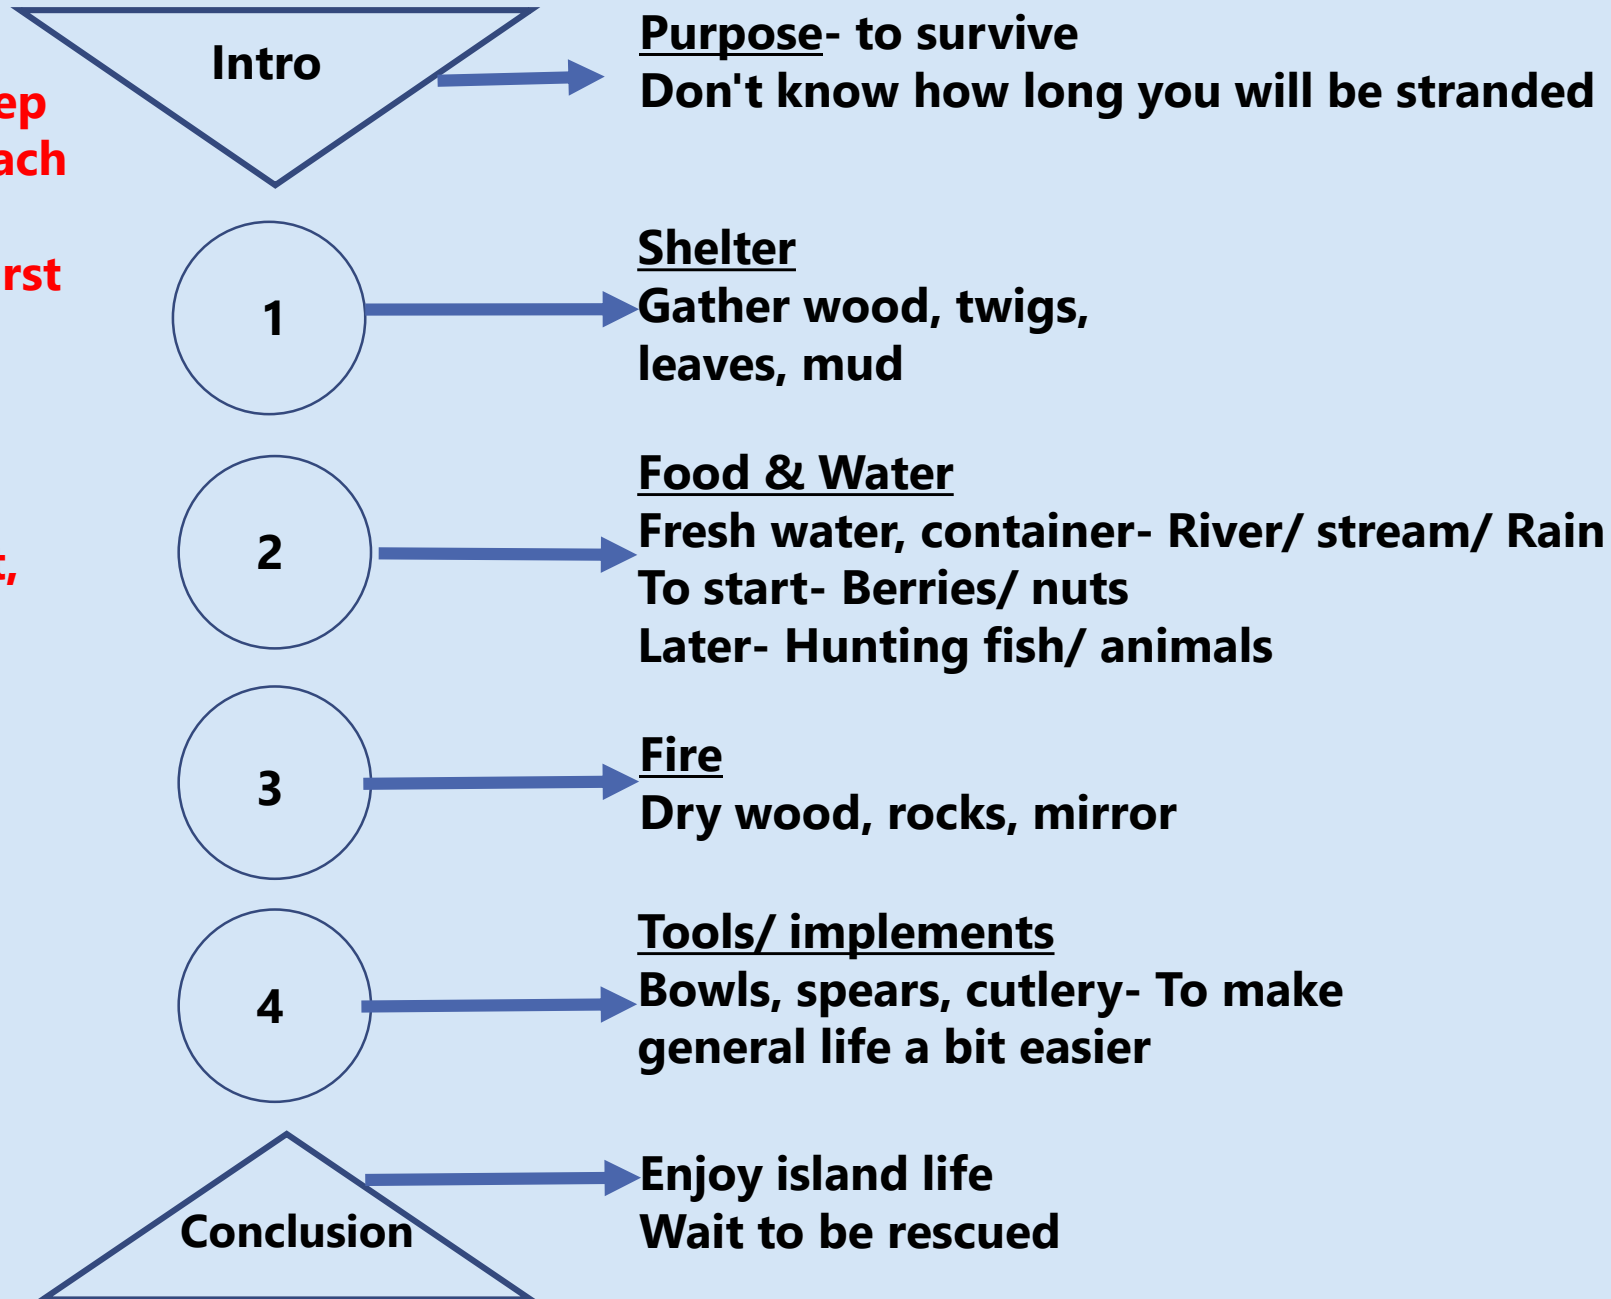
ep
ach

rst

t,

Intro

Purpose- to survive
Don't know how long you will be stranded

1

Shelter
Gather wood, twigs, leaves, mud

2

Food & Water
Fresh water, container- River/ stream/ Rain
To start- Berries/ nuts
Later- Hunting fish/ animals

3

Fire
Dry wood, rocks, mirror

4

Tools/ implements
Bowls, spears, cutlery- To make general life a bit easier

Conclusion

Enjoy island life
Wait to be rescued